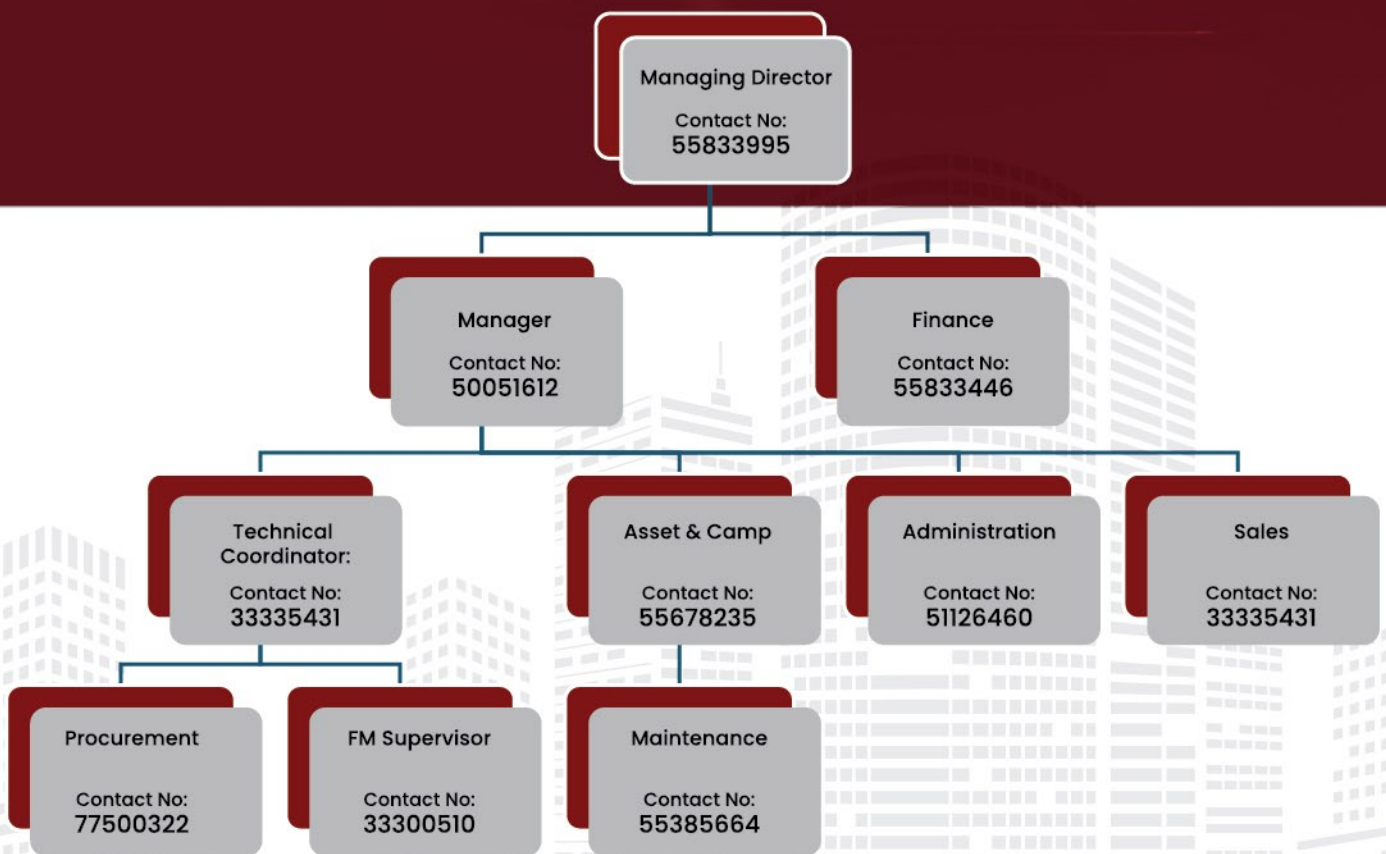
Managing Director
Contact No:
55833995

Manager
Contact No:
50051612

Finance
Contact No:
55833446

Technical Coordinator:
Contact No:
33335431

Asset & Camp
Contact No:
55678235

Administration
Contact No:
51126460

Sales
Contact No:
33335431

Procurement
Contact No:
77500322

FM Supervisor
Contact No:
33300510

Maintenance
Contact No:
55385664